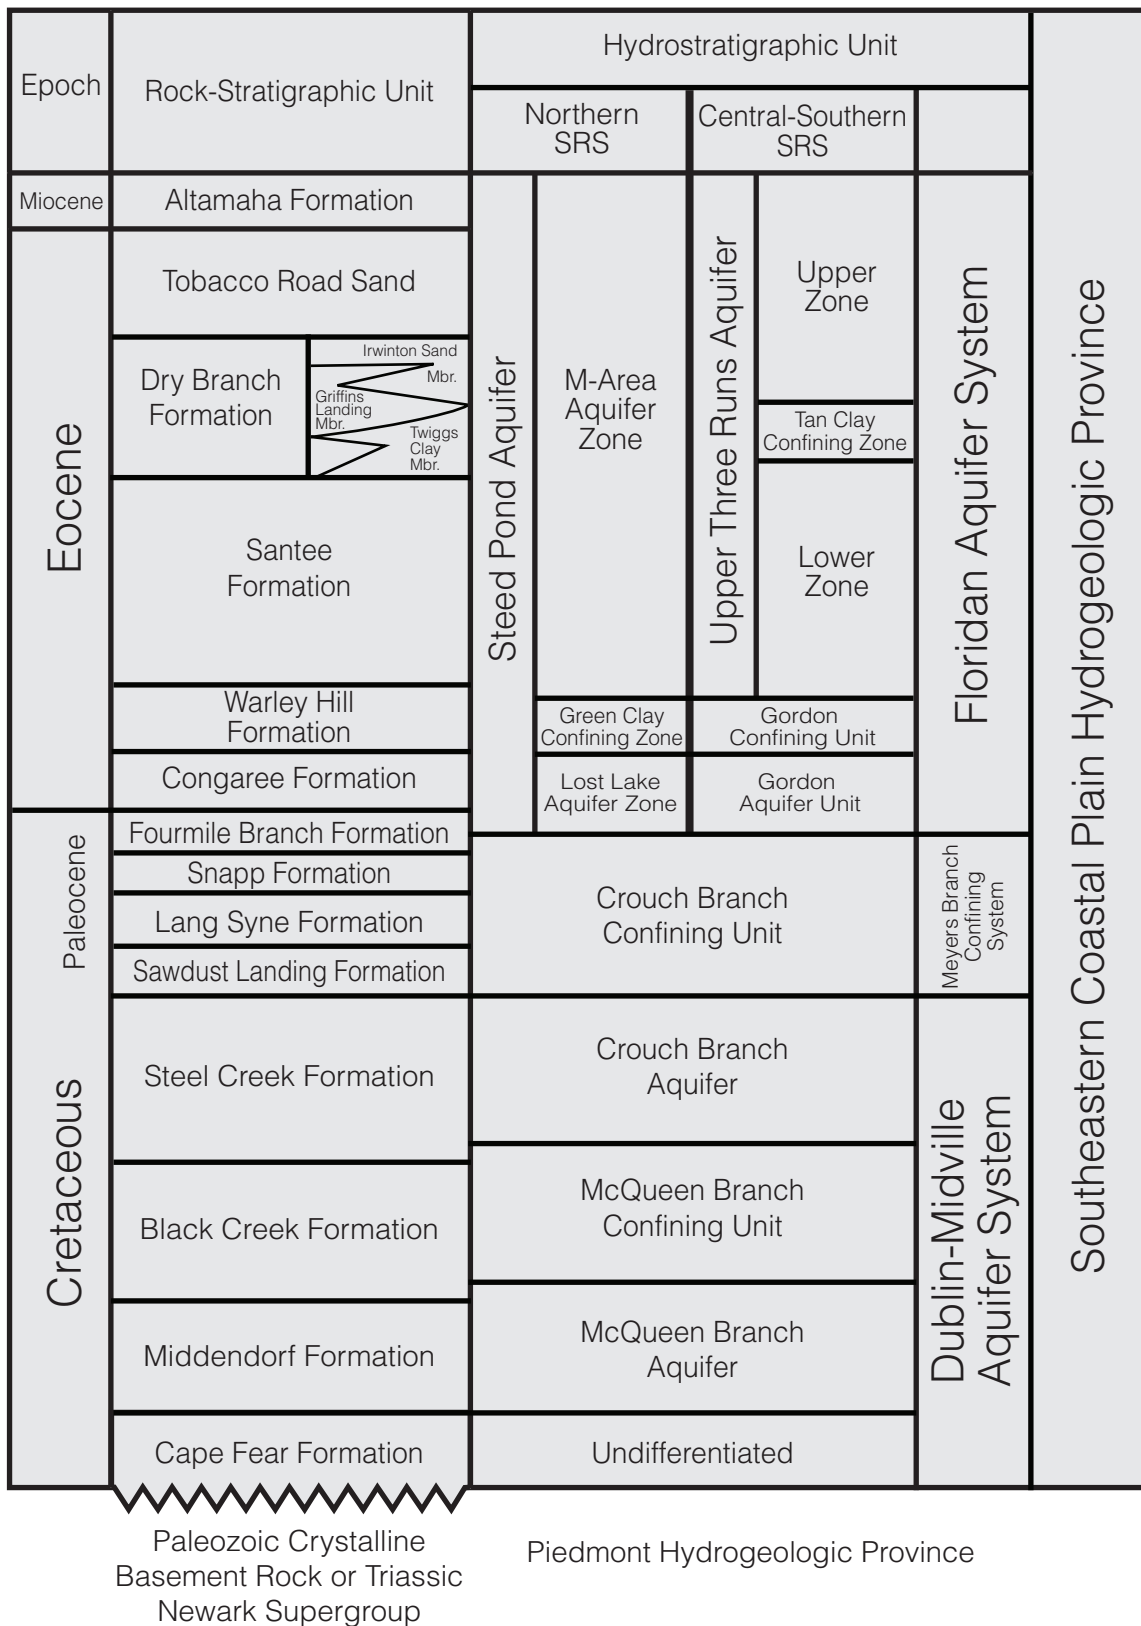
| Epoch | Rock-Stratigraphic Unit | Hydrostratigraphic Unit | | | | | |
|---|---|---|---|---|---|---|---|
| | | Northern SRS | | Central-Southern SRS | | | |
| Miocene | Altamaha Formation | Steed Pond Aquifer | M-Area Aquifer Zone | Upper Three Runs Aquifer | Upper Zone | Floridan Aquifer System | Southeastern Coastal Plain Hydrogeologic Province |
| Eocene | Tobacco Road Sand | | | | | | |
| | Dry Branch Formation (Irwinton Sand Mbr., Griffins Landing Mbr., Twiggs Clay Mbr.) | | | | Tan Clay Confining Zone | | |
| | Santee Formation | | | | Lower Zone | | |
| | Warley Hill Formation | | Green Clay Confining Zone | Gordon Confining Unit | | | |
| | Congaree Formation | | Lost Lake Aquifer Zone | Gordon Aquifer Unit | | | |
| Paleocene | Fourmile Branch Formation | | | | | | |
| | Snapp Formation | Crouch Branch Confining Unit | | | | Meyers Branch Confining System | |
| | Lang Syne Formation | | | | | | |
| | Sawdust Landing Formation | | | | | | |
| Cretaceous | Steel Creek Formation | Crouch Branch Aquifer | | | | Dublin-Midville Aquifer System | |
| | Black Creek Formation | McQueen Branch Confining Unit | | | | | |
| | Middendorf Formation | McQueen Branch Aquifer | | | | | |
| | Cape Fear Formation | Undifferentiated | | | | | |

Paleozoic Crystalline Basement Rock or Triassic Newark Supergroup

Piedmont Hydrogeologic Province